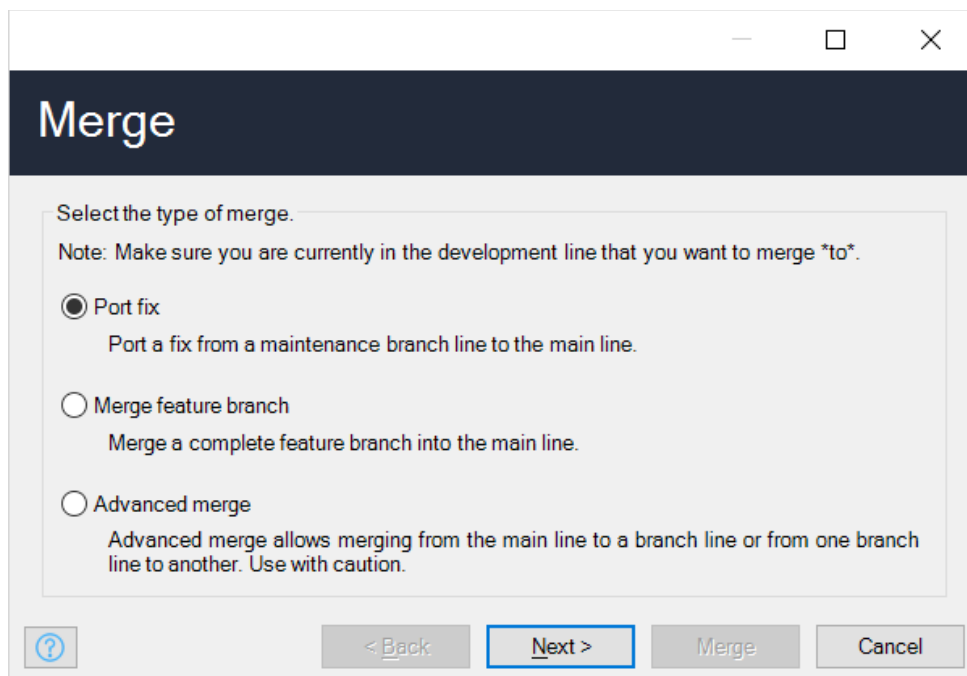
Merge

Select the type of merge.

Note: Make sure you are currently in the development line that you want to merge *to*.

Port fix

Port a fix from a maintenance branch line to the main line.

Merge feature branch

Merge a complete feature branch into the main line.

Advanced merge

Advanced merge allows merging from the main line to a branch line or from one branch line to another. Use with caution.

?

< Back

Next >

Merge

Cancel